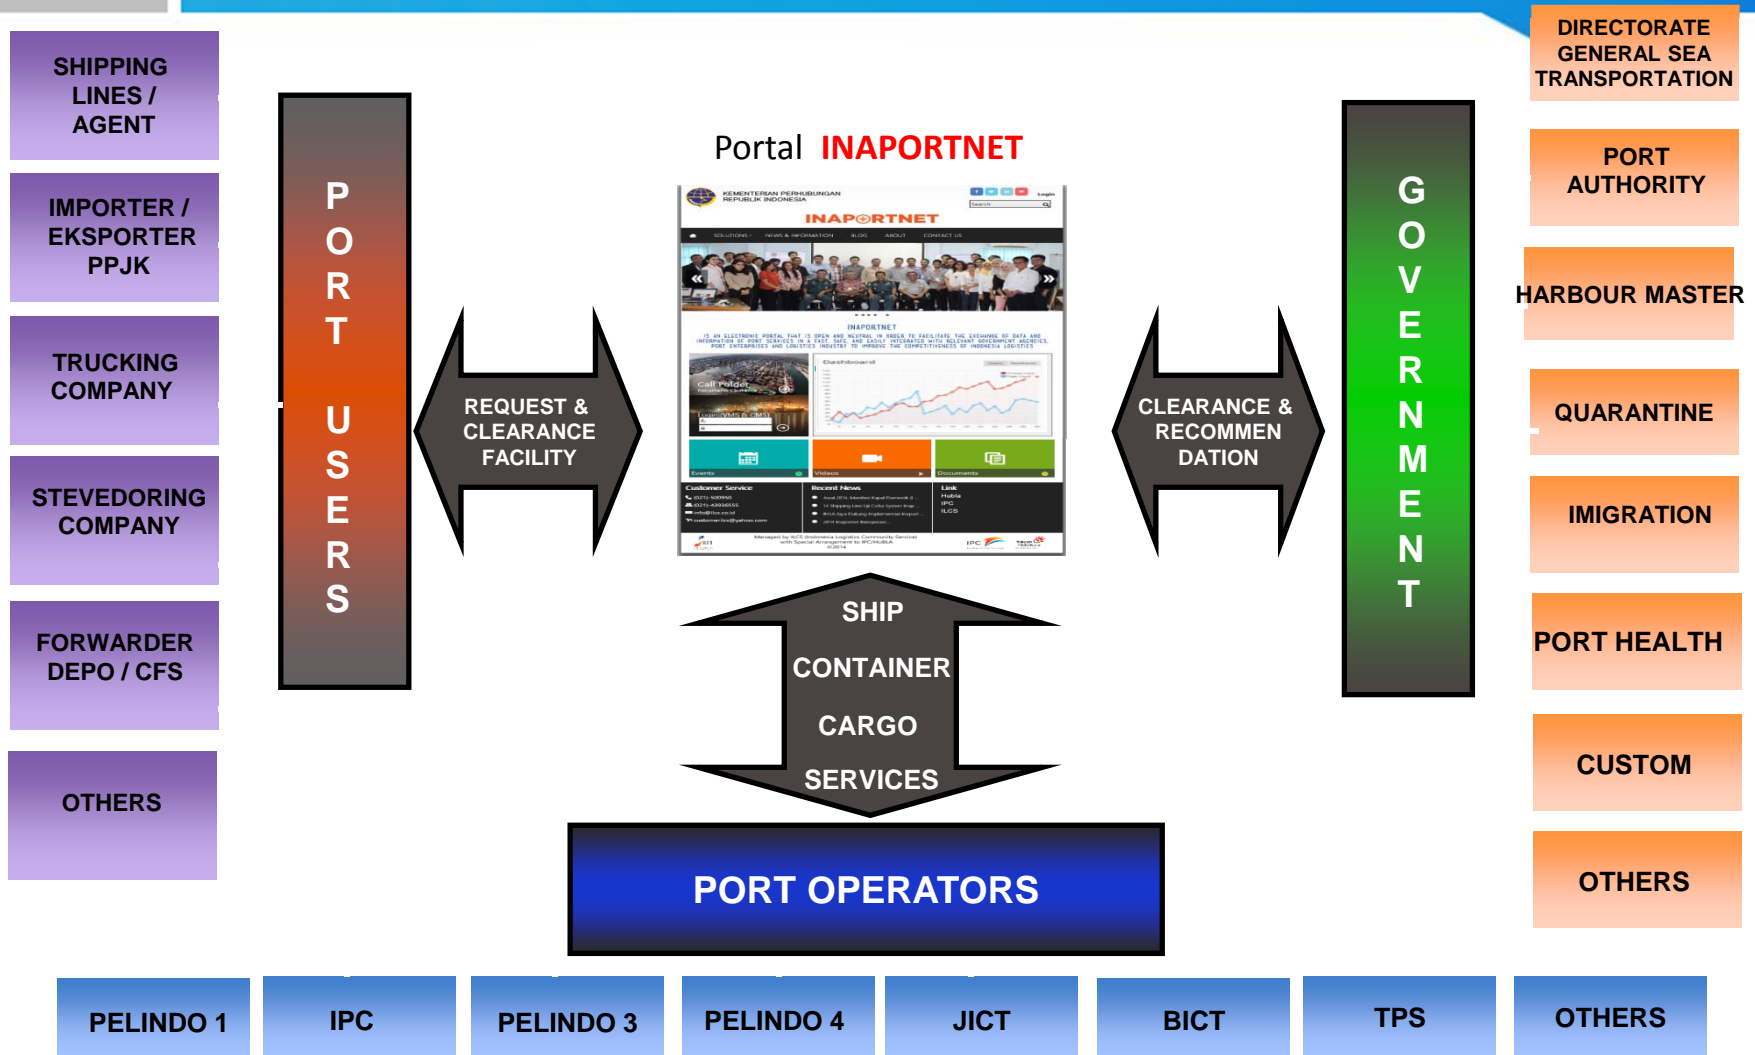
SHIPPING LINES / AGENT

IMPORTER / EKSPORTER PPJK

TRUCKING COMPANY

STEVEDORING COMPANY

FORWARDER DEPO / CFS

OTHERS

PORT USERS

Portal INAPORTNET

KEMENTERIAN PERHUBUNGAN REPUBLIK INDONESIA

INAPORTNET

Dashboard

Events

Videos

Documents

Customer Service

Recent News

Link

REQUEST & CLEARANCE FACILITY

CLEARANCE & RECOMMENDATION

GOVERNMENT

DIRECTORATE GENERAL SEA TRANSPORTATION

PORT AUTHORITY

HARBOUR MASTER

QUARANTINE

IMIGRATION

PORT HEALTH

CUSTOM

OTHERS

SHIP

CONTAINER

CARGO

SERVICES

PORT OPERATORS

PELINDO 1

IPC

PELINDO 3

PELINDO 4

JICT

BICT

TPS

OTHERS